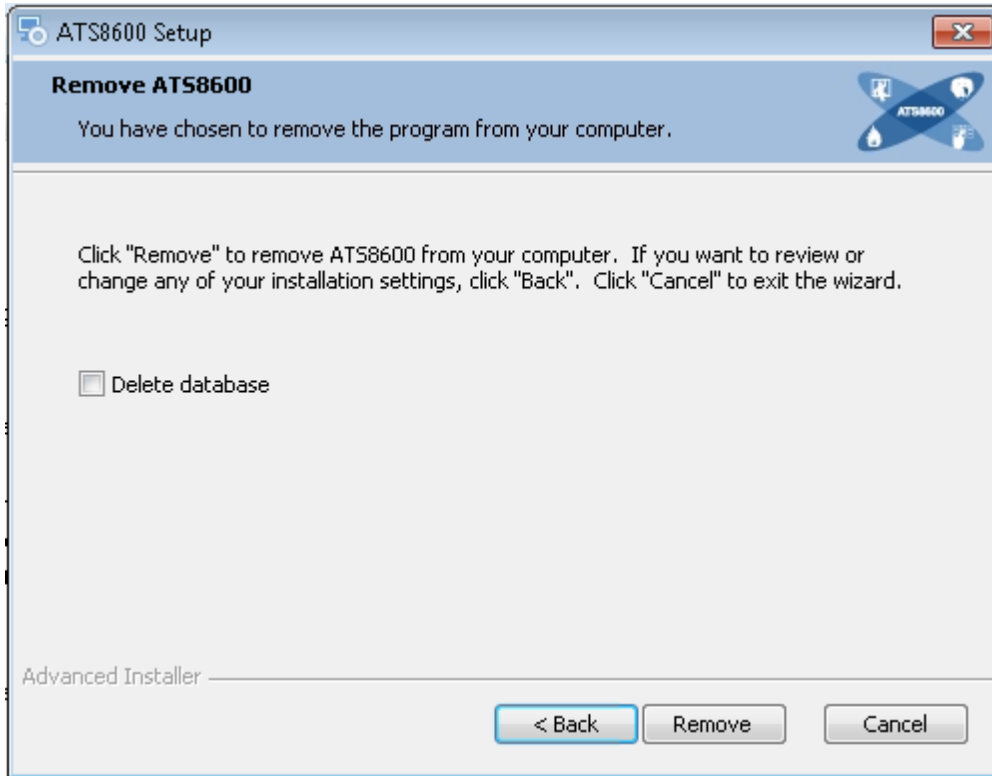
ATS8600 Setup

Remove ATS8600

You have chosen to remove the program from your computer.

ATS8600

Click "Remove" to remove ATS8600 from your computer. If you want to review or change any of your installation settings, click "Back". Click "Cancel" to exit the wizard.

Delete database

Advanced Installer

< Back

Remove

Cancel